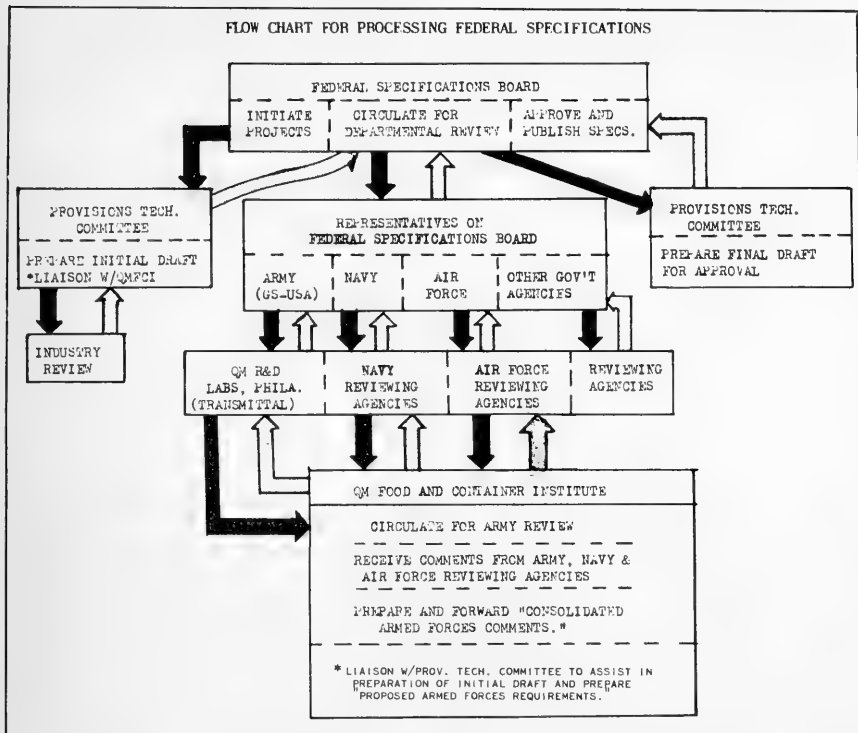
FLOW CHART FOR PROCESSING FEDERAL SPECIFICATIONS

FEDERAL SPECIFICATIONS BOARD

INITIATE PROJECTS

CIRCULATE FOR DEPARTMENTAL REVIEW

APPROVE AND PUBLISH SPECS.

PROVISIONS TECH. COMMITTEE

PREPARE INITIAL DRAFT *LIAISON W/QMFCI

REPRESENTATIVES ON FEDERAL SPECIFICATIONS BOARD

ARMY (GS-USA)

NAVY

AIR FORCE

OTHER GOV'T AGENCIES

PROVISIONS TECH. COMMITTEE

PREPARE FINAL DRAFT FOR APPROVAL

INDUSTRY REVIEW

QM R&D LABS, PHILA. (TRANSMITTAL)

NAVY REVIEWING AGENCIES

AIR FORCE REVIEWING AGENCIES

REVIEWING AGENCIES

QM FOOD AND CONTAINER INSTITUTE

CIRCULATE FOR ARMY REVIEW

RECEIVE COMMENTS FROM ARMY, NAVY & AIR FORCE REVIEWING AGENCIES

PREPARE AND FORWARD "CONSOLIDATED ARMED FORCES COMMENTS."

* LIAISON W/PROV. TECH. COMMITTEE TO ASSIST IN PREPARATION OF INITIAL DRAFT AND PREPARE "PROPOSED ARMED FORCES REQUIREMENTS."